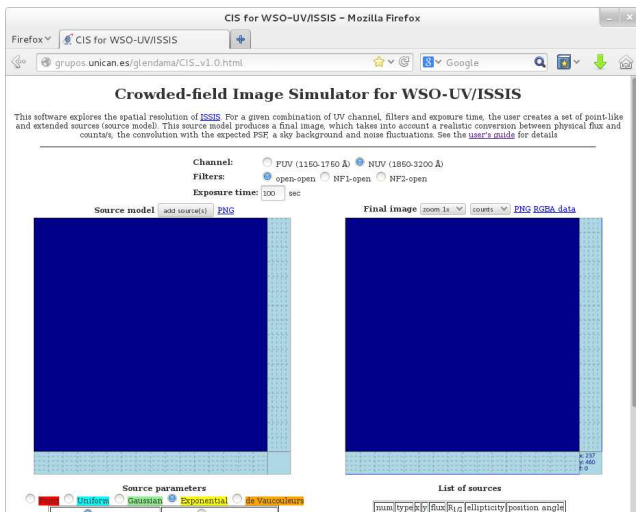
CIS for WSO-UV/ISSIS - Mozilla Firefox

Firefox

CIS for WSO-UV/ISSIS

+

grupos.unican.es/glendama/CIS_v1.0.html

Google

Crowded-field Image Simulator for WSO-UV/ISSIS

This software explores the spatial resolution of ISSIS. For a given combination of UV channel, filters and exposure time, the user creates a set of point-like and extended sources (source model). This source model produces a final image, which takes into account a realistic conversion between physical flux and counts/s, the convolution with the expected PSF, a sky background and noise fluctuations. See the user's guide for details

Channel: FUV (1150-1750 Å) NUV (1850-3200 Å)

Filters: open-open NF1-open NF2-open

Exposure time: 100 sec

Source model add source(s) PNG

Final image zoom 1x counts PNG RGBA data

x: 237
y: 460
f: 0

Source parameters

Point Uniform Gaussian Exponential de Vaucouleurs

List of sources

| num | type | x | y | flux | $R_{1/2}$ | ellipticity | position angle |
|---|---|---|---|---|---|---|---|